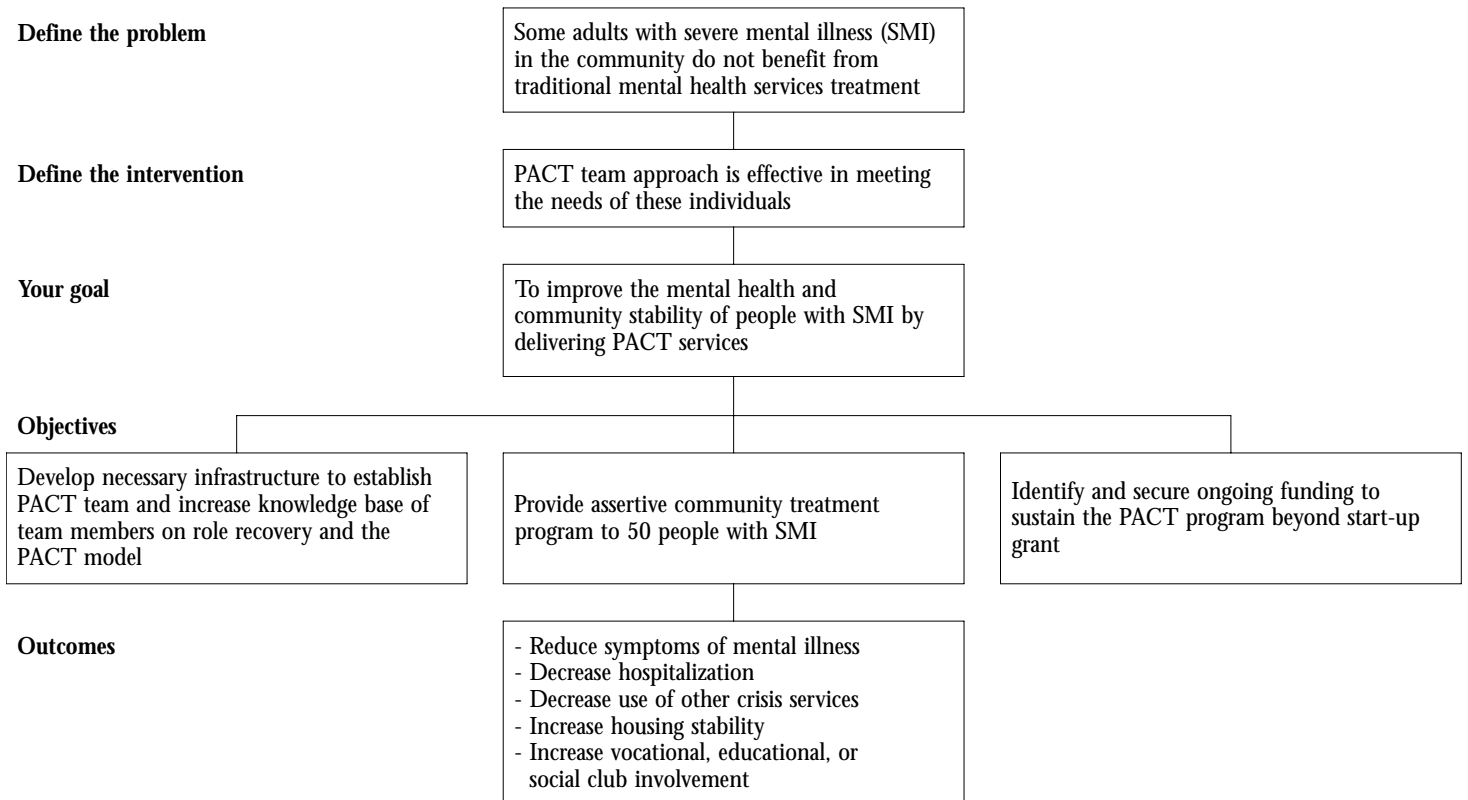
**Define the problem**

Some adults with severe mental illness (SMI) in the community do not benefit from traditional mental health services treatment

**Define the intervention**

PACT team approach is effective in meeting the needs of these individuals

**Your goal**

To improve the mental health and community stability of people with SMI by delivering PACT services

**Objectives**

Develop necessary infrastructure to establish PACT team and increase knowledge base of team members on role recovery and the PACT model

Provide assertive community treatment program to 50 people with SMI

Identify and secure ongoing funding to sustain the PACT program beyond start-up grant

**Outcomes**

- Reduce symptoms of mental illness
- Decrease hospitalization
- Decrease use of other crisis services
- Increase housing stability
- Increase vocational, educational, or social club involvement